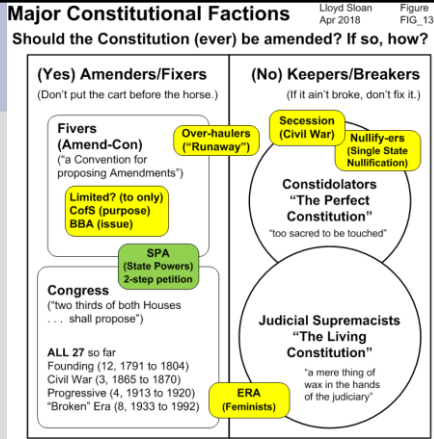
Major Constitutional Factions

Lloyd Sloan
Apr 2018

Figure
FIG_13

Should the Constitution (ever) be amended? If so, how?

(Yes) Amenders/Fixers
(Don't put the cart before the horse.)

Fivers
(Amend-Con)
("a Convention for proposing Amendments")

Over-haulers
("Runaway")

Limited? (to only)
CofS (purpose)
BBA (issue)

SPA
(State Powers)
2-step petition

Congress
("two thirds of both Houses . . . shall propose")

ALL 27 so far
Founding (12, 1791 to 1804)
Civil War (3, 1865 to 1870)
Progressive (4, 1913 to 1920)
"Broken" Era (8, 1933 to 1992)

ERA
(Feminists)

(No) Keepers/Breakers
(If it ain't broke, don't fix it.)

Secession
(Civil War)

Nullify-ers
(Single State Nullification)

Constidolators
"The Perfect Constitution"
"too sacred to be touched"

Judicial Supremacists
"The Living Constitution"
"a mere thing of wax in the hands of the judiciary"